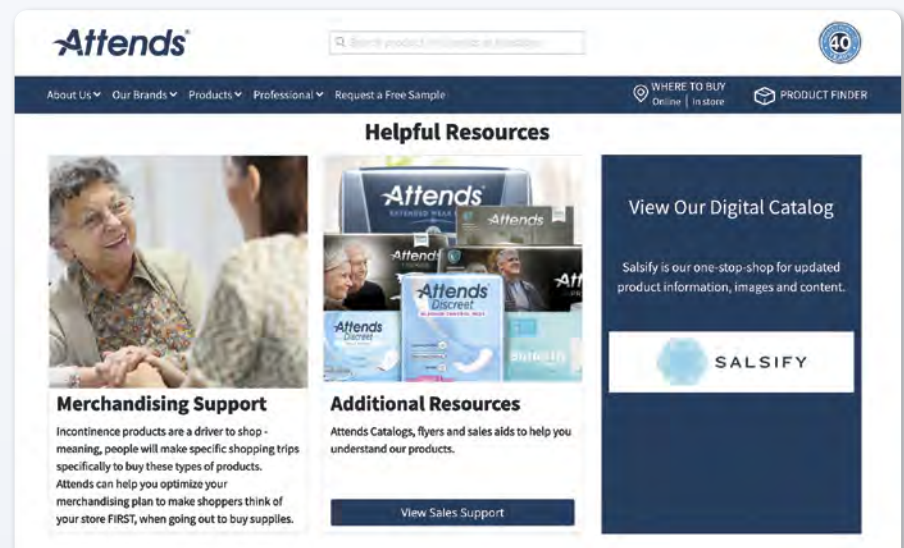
Attends

Search product ID, brands or condition

40

About Us Our Brands Products Professional Request a Free Sample

WHERE TO BUY Online | In store

PRODUCT FINDER

Helpful Resources

Attends

Attends

Attends

Attends Discreet

Attends Discreet

Merchandising Support

Incontinence products are a driver to shop - meaning, people will make specific shopping trips specifically to buy these types of products. Attends can help you optimize your merchandising plan to make shoppers think of your store FIRST, when going out to buy supplies.

Additional Resources

Attends Catalogs, flyers and sales aids to help you understand our products.

View Sales Support

View Our Digital Catalog

Salsify is our one-stop-shop for updated product information, images and content.

SALSIFY